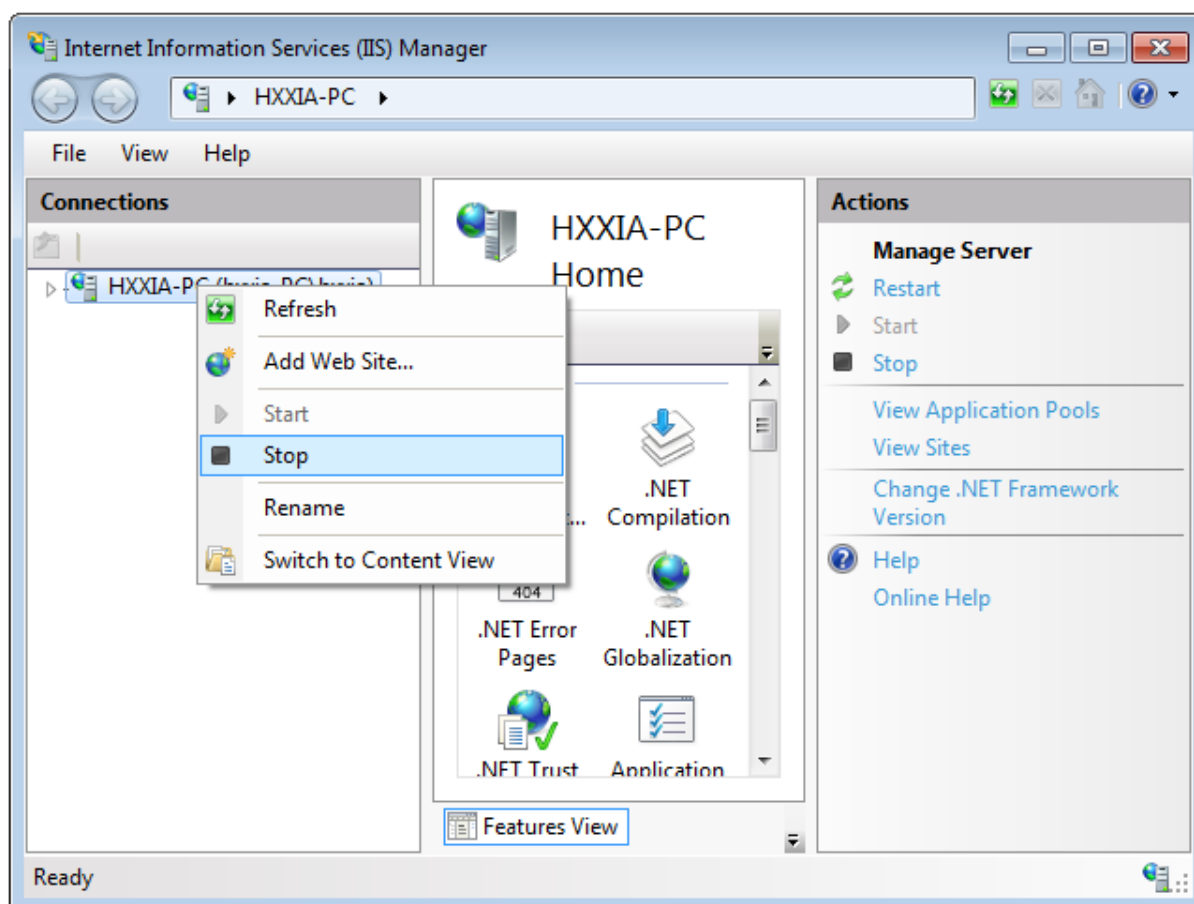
Internet Information Services (IIS) Manager

HXXIA-PC ▸

File View Help

Connections

HXXIA-PC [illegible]

Refresh

Add Web Site...

Start

Stop

Rename

Switch to Content View

HXXIA-PC Home

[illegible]

.NET Compilation

404

.NET Error Pages

.NET Globalization

.NET Trust

Application

Features View

Actions

Manage Server

Restart

Start

Stop

View Application Pools

View Sites

Change .NET Framework Version

Help

Online Help

Ready